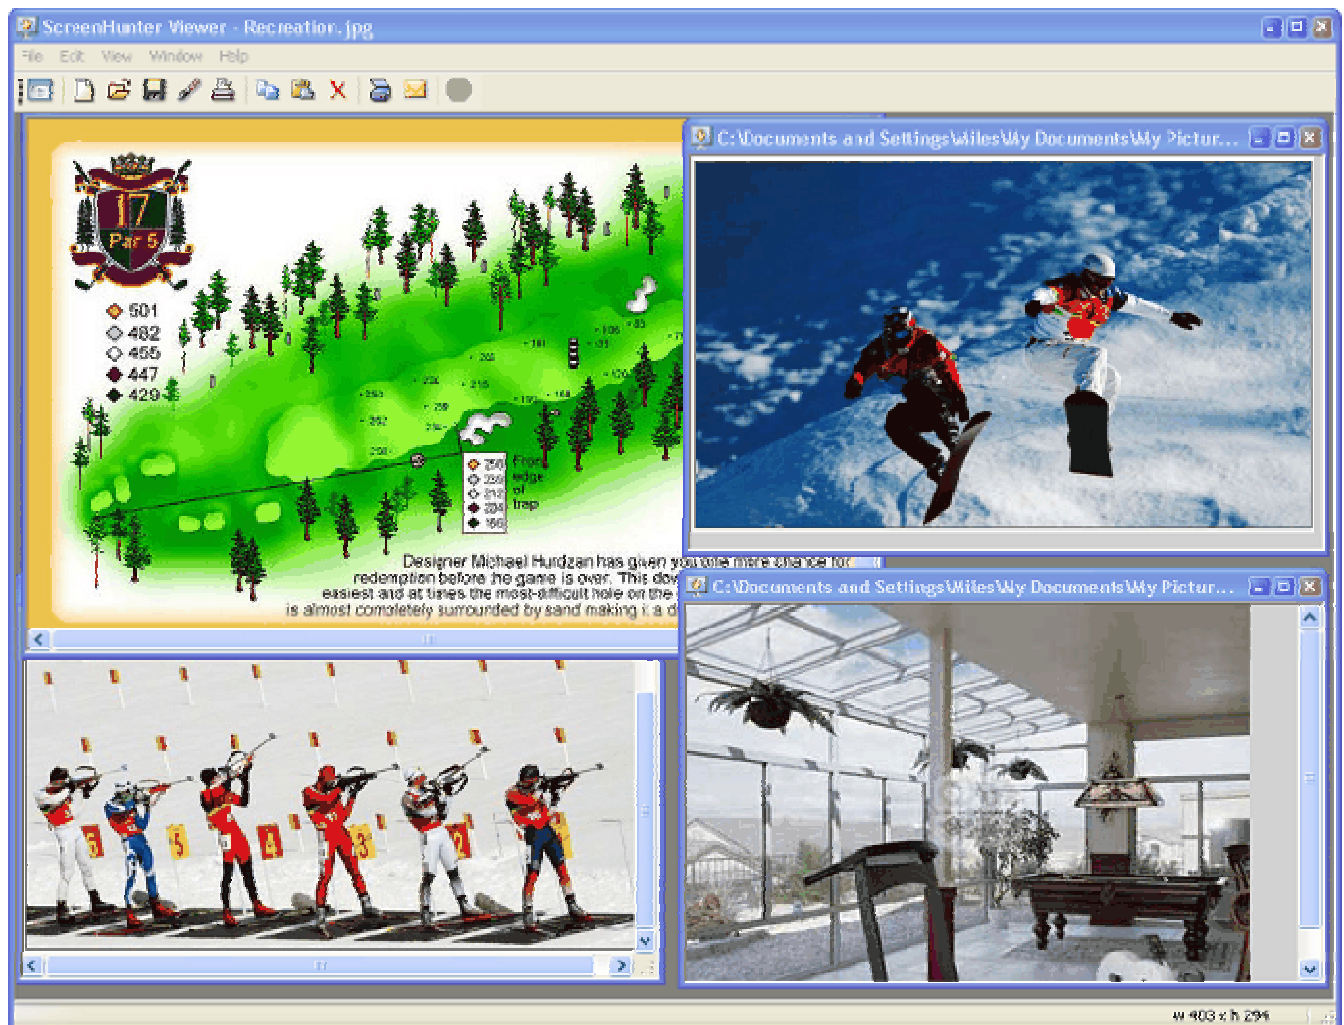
ScreenHunter Viewer - Recreation.jpg

File Edit View Window Help

17
Par 5

501
482
455
447
429

250
236
212
204
166

From edge of trap

Designer Michael Hurdzan has given you one more chance for redemption before the game is over. This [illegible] easiest and at times the most-difficult hole on the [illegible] is almost completely surrounded by sand making it a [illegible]

C:\Documents and Settings\Miles\My Documents\My Pictur...

C:\Documents and Settings\Miles\My Documents\My Pictur...

5 5 4 3 2

w 403 x h 294